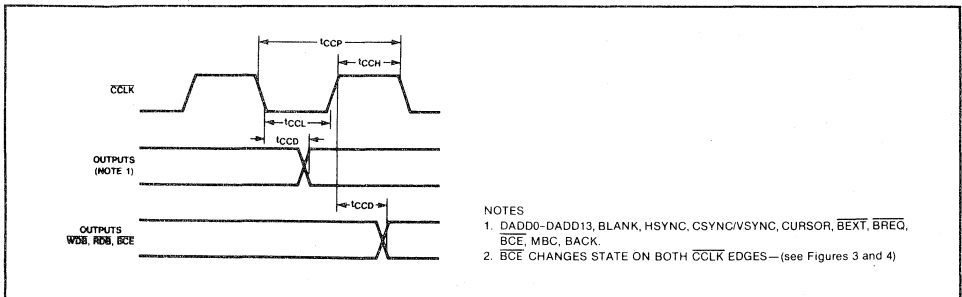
$t_{CCP}$

$t_{CCH}$

$\overline{CCLK}$

$t_{CCL}$

$t_{CCD}$

OUTPUTS (NOTE 1)

$t_{CCD}$

OUTPUTS $\overline{WDB}$, $\overline{RDB}$, $\overline{BCE}$

NOTES
1. DADD0–DADD13, BLANK, HSYNC, CSYNC/VSYNC, CURSOR, $\overline{BEXT}$, $\overline{BREQ}$, $\overline{BCE}$, MBC, BACK.
2. $\overline{BCE}$ CHANGES STATE ON BOTH $\overline{CCLK}$ EDGES—(see Figures 3 and 4)